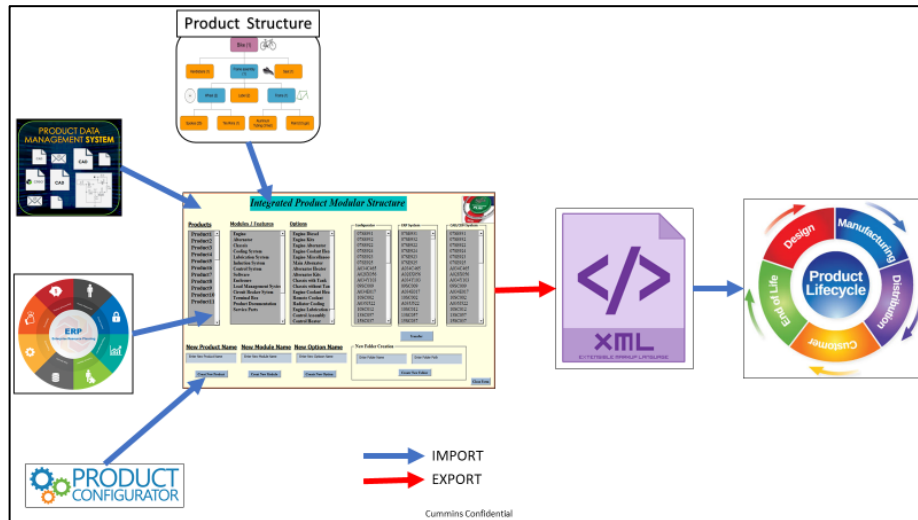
Product Structure

PRODUCT DATA MANAGEMENT SYSTEM

CAD

Integrated Product Modular Structure

Products

Product1
Product2
Product3
Product4
Product5
Product6
Product7
Product8
Product9
Product10
Product11

Modules / Features

Engine
Alternator
Chassis
Cooling System
Lubrication System
Induction System
Control System
Software
Enclosure
Load Management System
Circuit Breaker System
Terminal Box
Product Documentation
Service Parts

Options

Engine Biased
Engine Kits
Engine Alternator
Engine Coolant Heater
Engine Miscellaneous
Main Alternator
Alternator Heater
Alternator Kits
Chassis with Tank
Chassis without Tank
Engine Coolant Heater
Remote Coolant
Radiator Cooling
Engine Lubrication
Control Assembly
Control Heater

ERP

New Product Name

New Module Name

New Option Name

New Folder Creation

XML

EXTENSIBLE MARKUP LANGUAGE

Design

Manufacturing

Product Lifecycle

Distribution

Customer

End of Life

PRODUCT CONFIGURATOR

IMPORT

EXPORT

Cummins Confidential